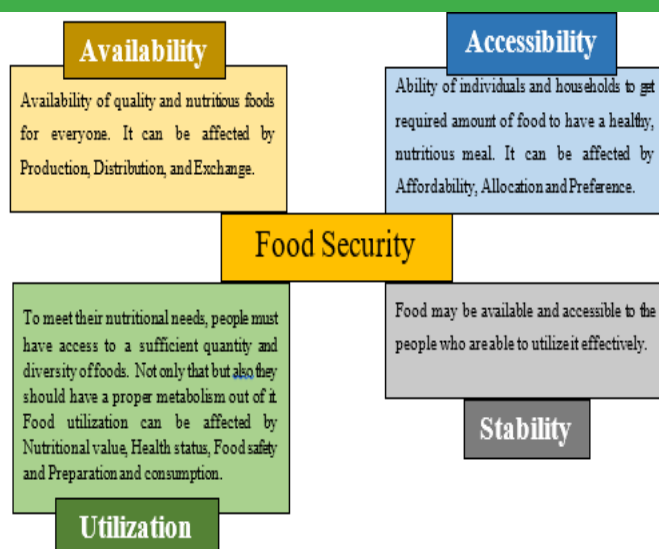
Availability

Availability of quality and nutritious foods for everyone. It can be affected by Production, Distribution, and Exchange.

Accessibility

Ability of individuals and households to get required amount of food to have a healthy, nutritious meal. It can be affected by Affordability, Allocation and Preference.

Food Security

To meet their nutritional needs, people must have access to a sufficient quantity and diversity of foods. Not only that but also they should have a proper metabolism out of it. Food utilization can be affected by Nutritional value, Health status, Food safety and Preparation and consumption.

Utilization

Food may be available and accessible to the people who are able to utilize it effectively.

Stability